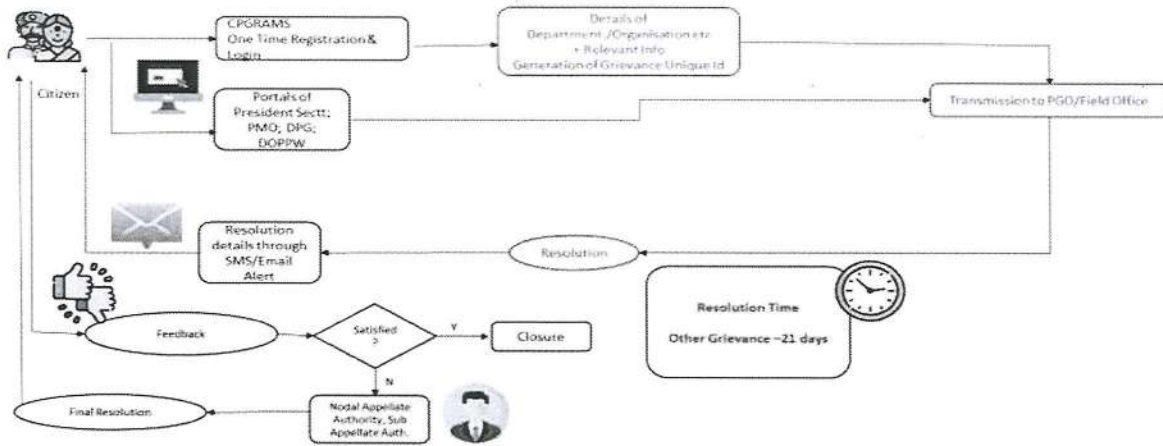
Citizen

CPGRAMS
One Time Registration & Login

Details of Department./Organisation etc + Relevant Info
Generation of Grievance Unique Id

Portals of President Sectt; PMO; DPG; DOPPW

Transmission to PGO/Field Office

Resolution details through SMS/Email Alert

Resolution

Resolution Time
Other Grievance –21 days

Feedback

Satisfied ?

Y

Closure

N

Nodal Appellate Authority, Sub Appellate Auth.

Final Resolution